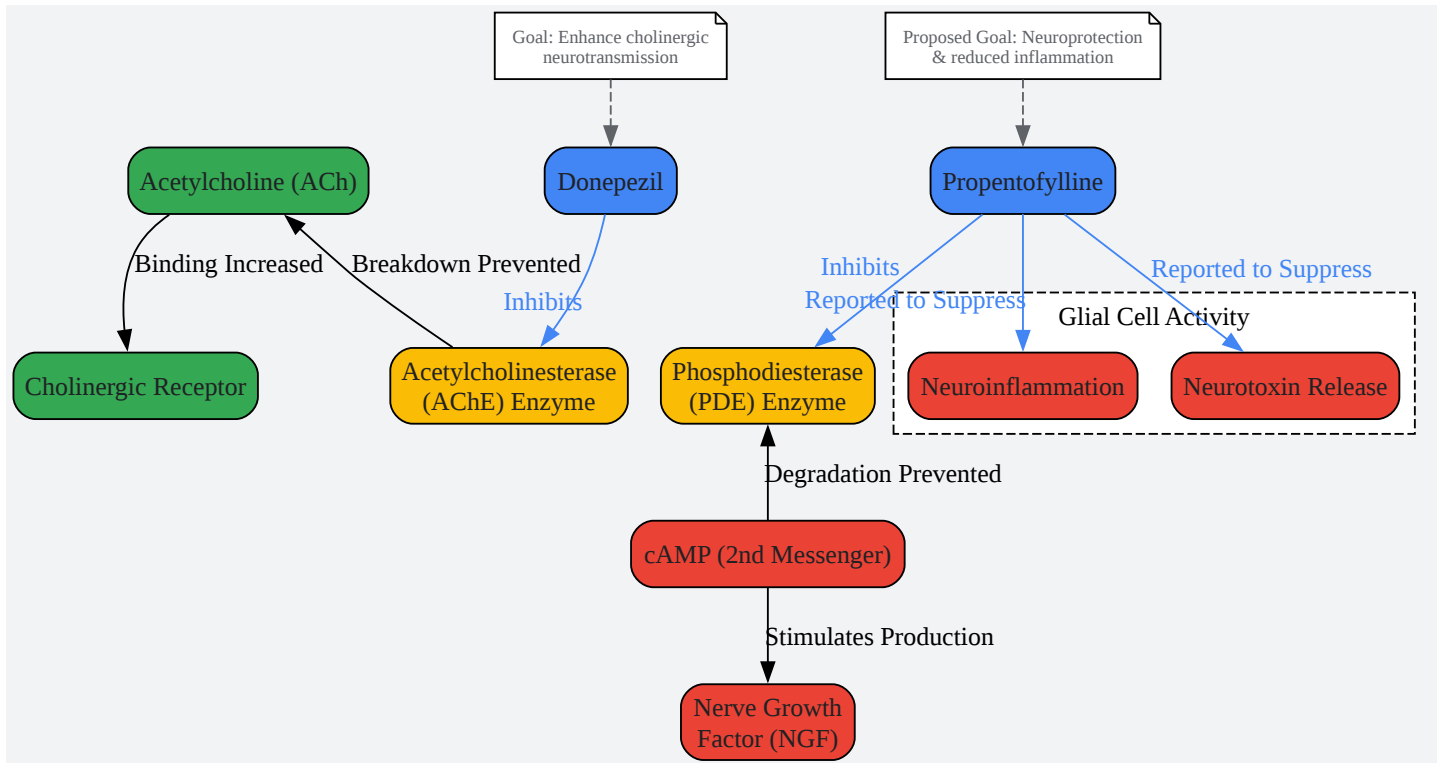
Goal: Enhance cholinergic neurotransmission

Proposed Goal: Neuroprotection & reduced inflammation

Acetylcholine (ACh)

Donepezil

Propentofylline

Binding Increased

Breakdown Prevented

Inhibits

Inhibits

Reported to Suppress

Reported to Suppress

Glial Cell Activity

Cholinergic Receptor

Acetylcholinesterase (AChE) Enzyme

Phosphodiesterase (PDE) Enzyme

Neuroinflammation

Neurotoxin Release

Degradation Prevented

cAMP (2nd Messenger)

Stimulates Production

Nerve Growth Factor (NGF)